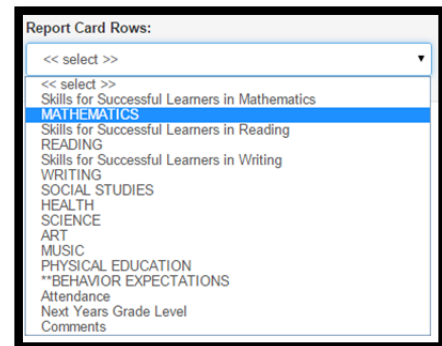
Report Card Rows:

<< select >>

<< select >>
Skills for Successful Learners in Mathematics
MATHEMATICS
Skills for Successful Learners in Reading
READING
Skills for Successful Learners in Writing
WRITING
SOCIAL STUDIES
HEALTH
SCIENCE
ART
MUSIC
PHYSICAL EDUCATION
**BEHAVIOR EXPECTATIONS
Attendance
Next Years Grade Level
Comments